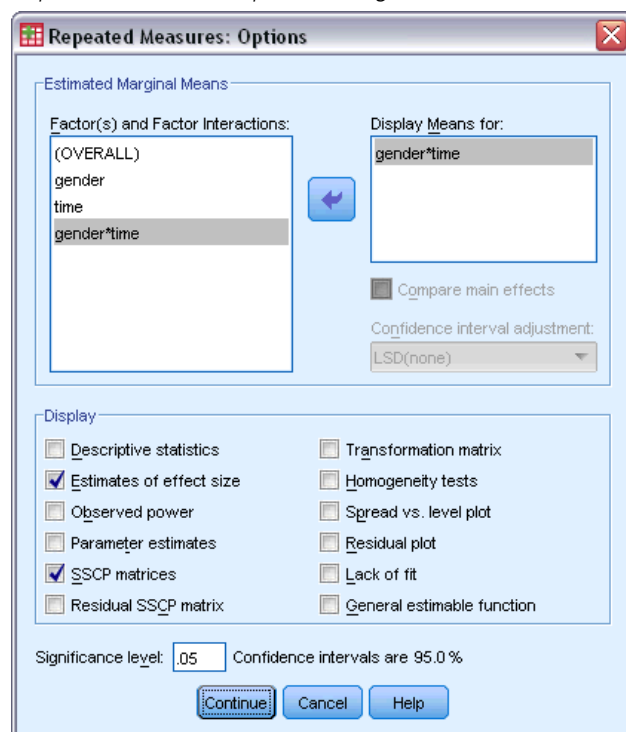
Repeated Measures: Options

Estimated Marginal Means

Factor(s) and Factor Interactions:
(OVERALL)
gender
time
gender*time

Display Means for:
gender*time

Compare main effects

Confidence interval adjustment:
LSD(none)

Display

Descriptive statistics
Estimates of effect size
Observed power
Parameter estimates
SSCP matrices
Residual SSCP matrix

Transformation matrix
Homogeneity tests
Spread vs. level plot
Residual plot
Lack of fit
General estimable function

Significance level: .05 Confidence intervals are 95.0 %

Continue Cancel Help